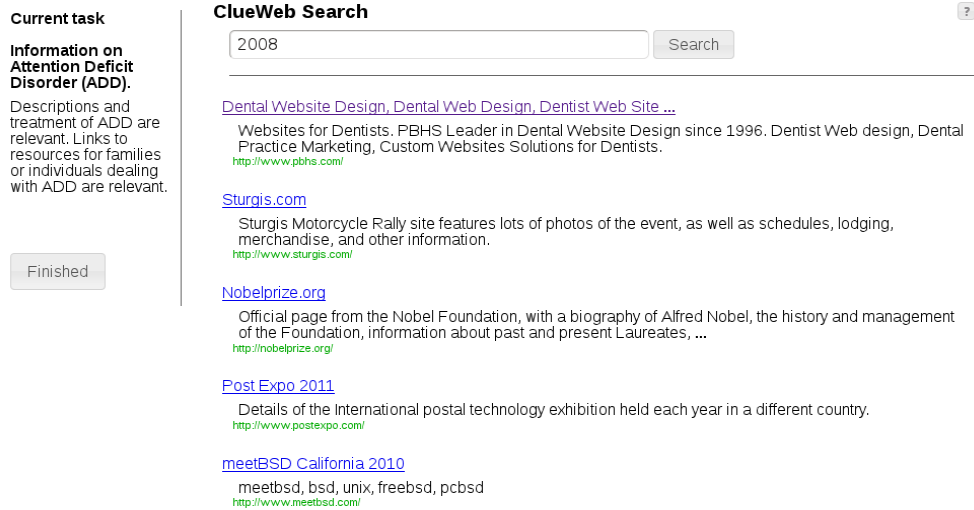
Current task

Information on Attention Deficit Disorder (ADD).

Descriptions and treatment of ADD are relevant. Links to resources for families or individuals dealing with ADD are relevant.

Finished

ClueWeb Search

?

2008

Search

Dental Website Design, Dental Web Design, Dentist Web Site ...

Websites for Dentists. PBHS Leader in Dental Website Design since 1996. Dentist Web design, Dental Practice Marketing, Custom Websites Solutions for Dentists.

http://www.pbhs.com/

Sturgis.com

Sturgis Motorcycle Rally site features lots of photos of the event, as well as schedules, lodging, merchandise, and other information.

http://www.sturgis.com/

Nobelprize.org

Official page from the Nobel Foundation, with a biography of Alfred Nobel, the history and management of the Foundation, information about past and present Laureates, ...

http://nobelprize.org/

Post Expo 2011

Details of the International postal technology exhibition held each year in a different country.

http://www.postexpo.com/

meetBSD California 2010

meetbsd, bsd, unix, freebsd, pcbsd

http://www.meetbsd.com/